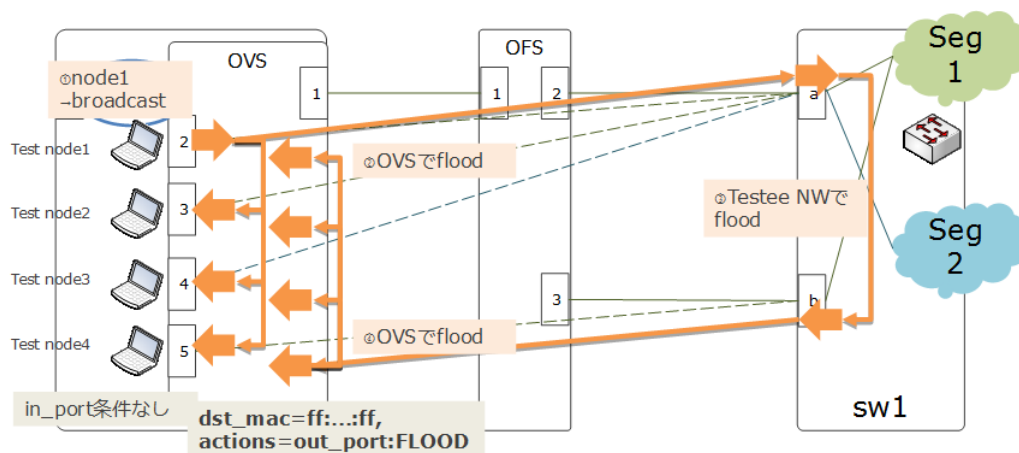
OVS

OFS

Seg 1

Seg 2

①node1 →broadcast

1

1

2

a

2

②OVSでflood

③Testee NWで flood

Test node1

Test node2

3

Test node3

4

3

b

Test node4

5

④OVSでflood

in_port条件なし

dst_mac=ff:...:ff, actions=out_port:FLOOD

sw1